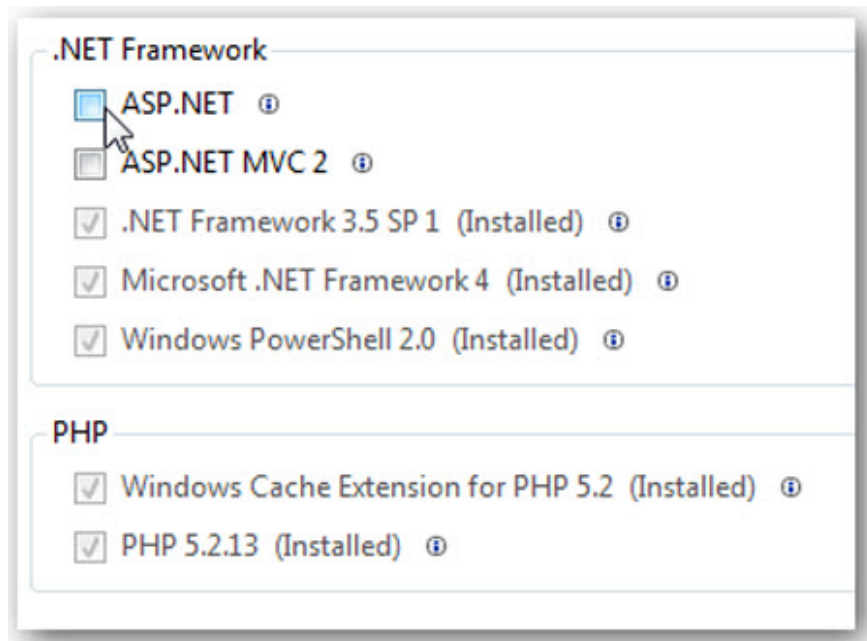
.NET Framework

ASP.NET

ASP.NET MVC 2

.NET Framework 3.5 SP 1 (Installed)

Microsoft .NET Framework 4 (Installed)

Windows PowerShell 2.0 (Installed)

PHP

Windows Cache Extension for PHP 5.2 (Installed)

PHP 5.2.13 (Installed)